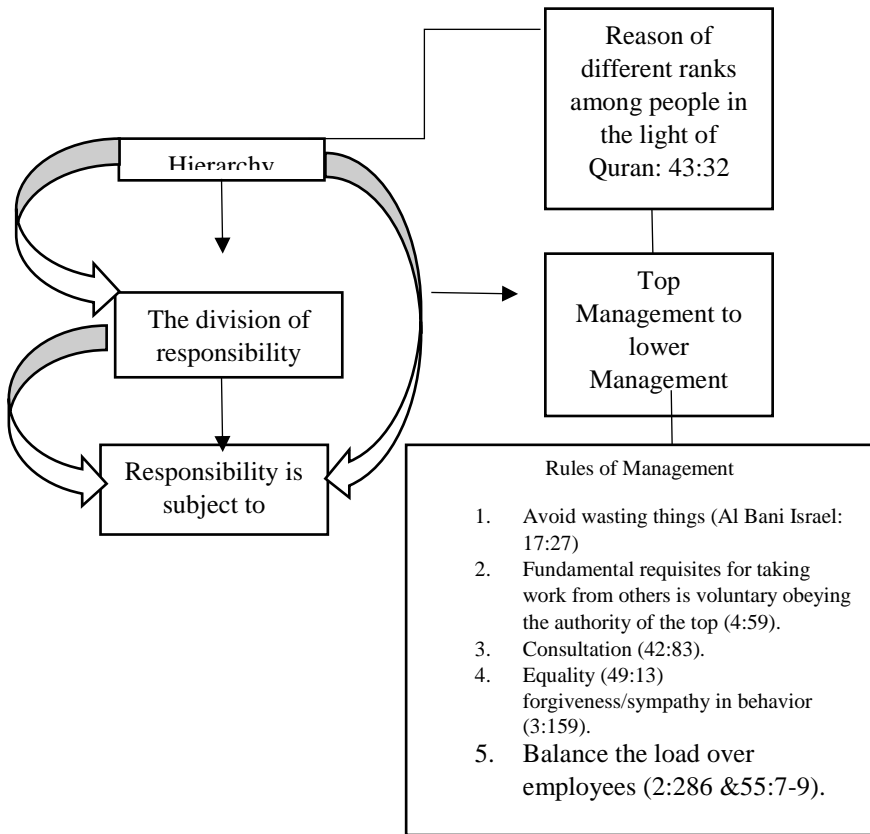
Reason of different ranks among people in the light of Quran: 43:32

Hierarchy

The division of responsibility

Responsibility is subject to

Top Management to lower Management

Rules of Management

1. Avoid wasting things (Al Bani Israel: 17:27)
2. Fundamental requisites for taking work from others is voluntary obeying the authority of the top (4:59).
3. Consultation (42:83).
4. Equality (49:13) forgiveness/sympathy in behavior (3:159).
5. Balance the load over employees (2:286 &55:7-9).